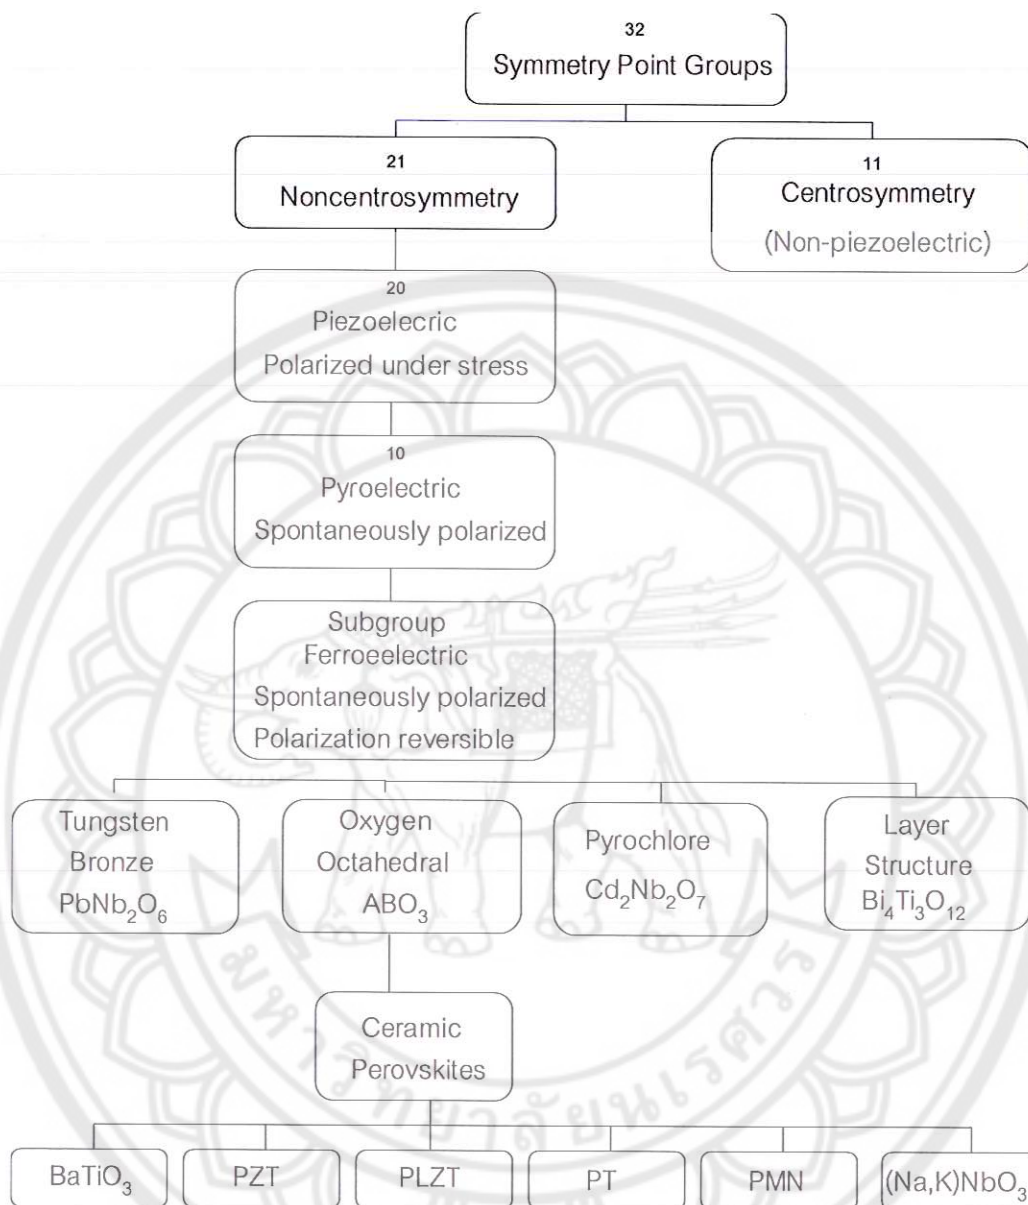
32
Symmetry Point Groups

21
Noncentrosymmetry

11
Centrosymmetry
(Non-piezoelectric)

20
Piezoelecric
Polarized under stress

10
Pyroelectric
Spontaneously polarized

Subgroup
Ferroeelectric
Spontaneously polarized
Polarization reversible

Tungsten
Bronze
$PbNb_2O_6$

Oxygen
Octahedral
$ABO_3$

Pyrochlore
$Cd_2Nb_2O_7$

Layer
Structure
$Bi_4Ti_3O_{12}$

Ceramic
Perovskites

$BaTiO_3$

PZT

PLZT

PT

PMN

$(Na,K)NbO_3$

มหาวิทยาลัยนเรศวร